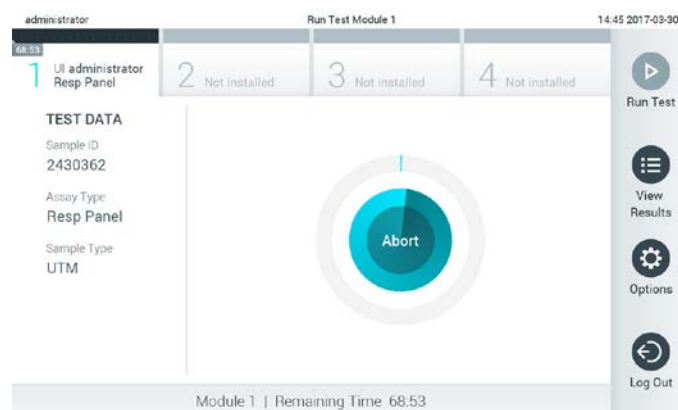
administrator

Run Test Module 1

14:45 2017-03-30

68:53

1 UI administrator Resp Panel

2 Not installed

3 Not installed

4 Not installed

Run Test

TEST DATA

Sample ID
2430362

Assay Type
Resp Panel

Sample Type
UTM

Abort

View Results

Options

Log Out

Module 1 | Remaining Time 68:53